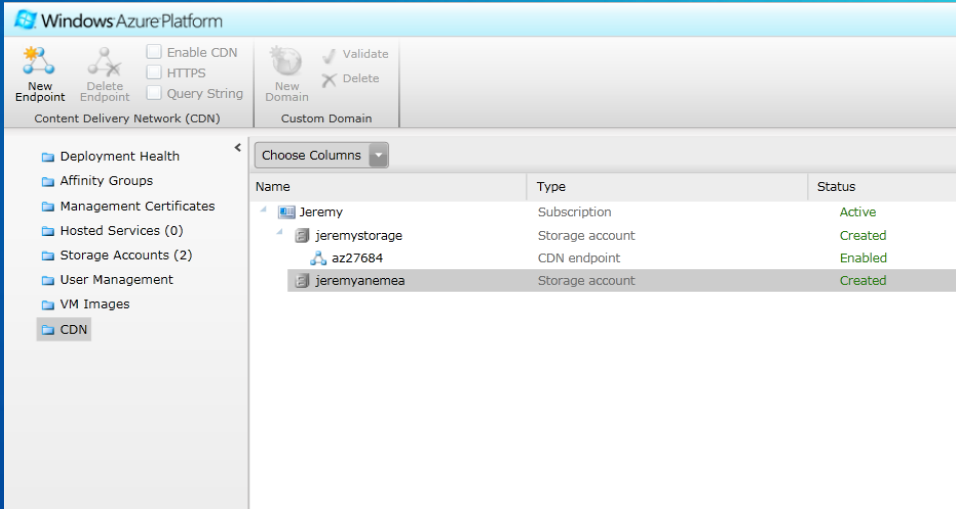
Windows Azure Platform

New Endpoint
Delete Endpoint
Enable CDN
HTTPS
Query String
Content Delivery Network (CDN)

New Domain
Validate
Delete
Custom Domain

Deployment Health
Affinity Groups
Management Certificates
Hosted Services (0)
Storage Accounts (2)
User Management
VM Images
CDN

Choose Columns

| Name | Type | Status |
|---|---|---|
| Jeremy | Subscription | Active |
| jeremystorage | Storage account | Created |
| az27684 | CDN endpoint | Enabled |
| jeremyanemea | Storage account | Created |